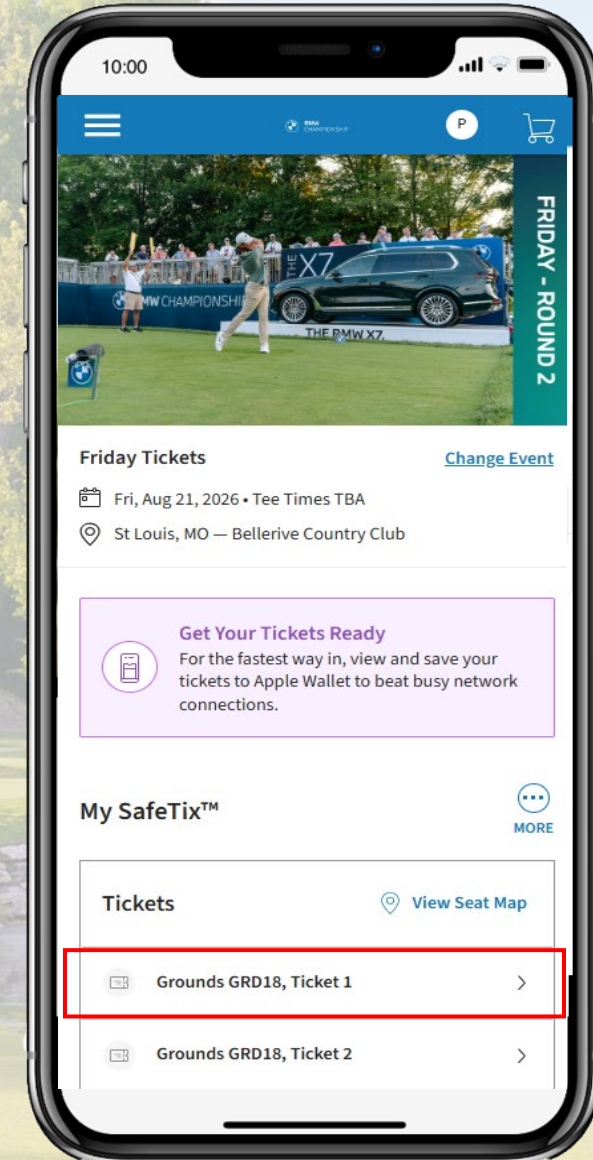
10:00

P

FRIDAY - ROUND 2

MW CHAMPIONSHIP

THE X7

THE BMW X7

Friday Tickets

Change Event

Fri, Aug 21, 2026 • Tee Times TBA

St Louis, MO — Bellerive Country Club

Get Your Tickets Ready

For the fastest way in, view and save your tickets to Apple Wallet to beat busy network connections.

My SafeTix™

MORE

Tickets

View Seat Map

Grounds GRD18, Ticket 1

Grounds GRD18, Ticket 2